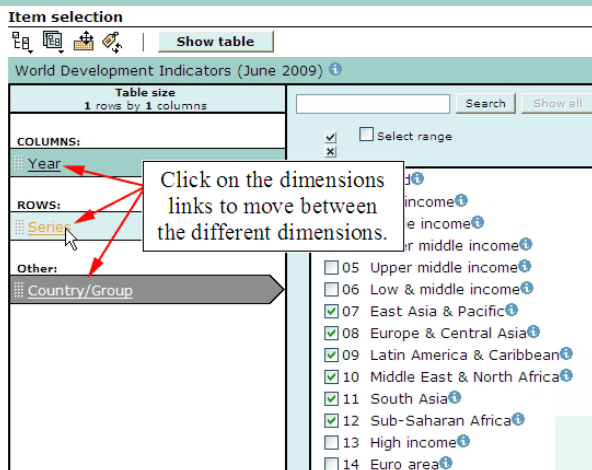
Item selection

Show table

World Development Indicators (June 2009)

Table size
1 rows by 1 columns

COLUMNS:

Year

ROWS:

Series

Other:

Country/Group

Search

Show all

Select range

Click on the dimensions links to move between the different dimensions.

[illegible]d

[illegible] income

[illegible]e income

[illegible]er middle income

05 Upper middle income

06 Low & middle income

07 East Asia & Pacific

08 Europe & Central Asia

09 Latin America & Caribbean

10 Middle East & North Africa

11 South Asia

12 Sub-Saharan Africa

13 High income

14 Euro area